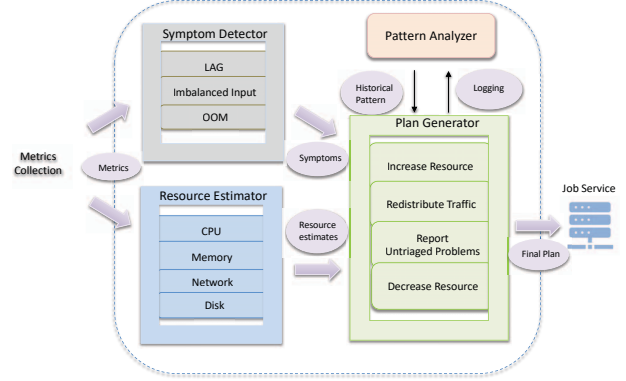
Symptom Detector
LAG
Imbalanced Input
OOM

Pattern Analyzer
Historical Pattern
Logging

Metrics Collection
Metrics

Symptoms

Plan Generator
Increase Resource
Redistribute Traffic
Report Untriaged Problems
Decrease Resource

Resource Estimator
CPU
Memory
Network
Disk

Resource estimates

Job Service
Final Plan